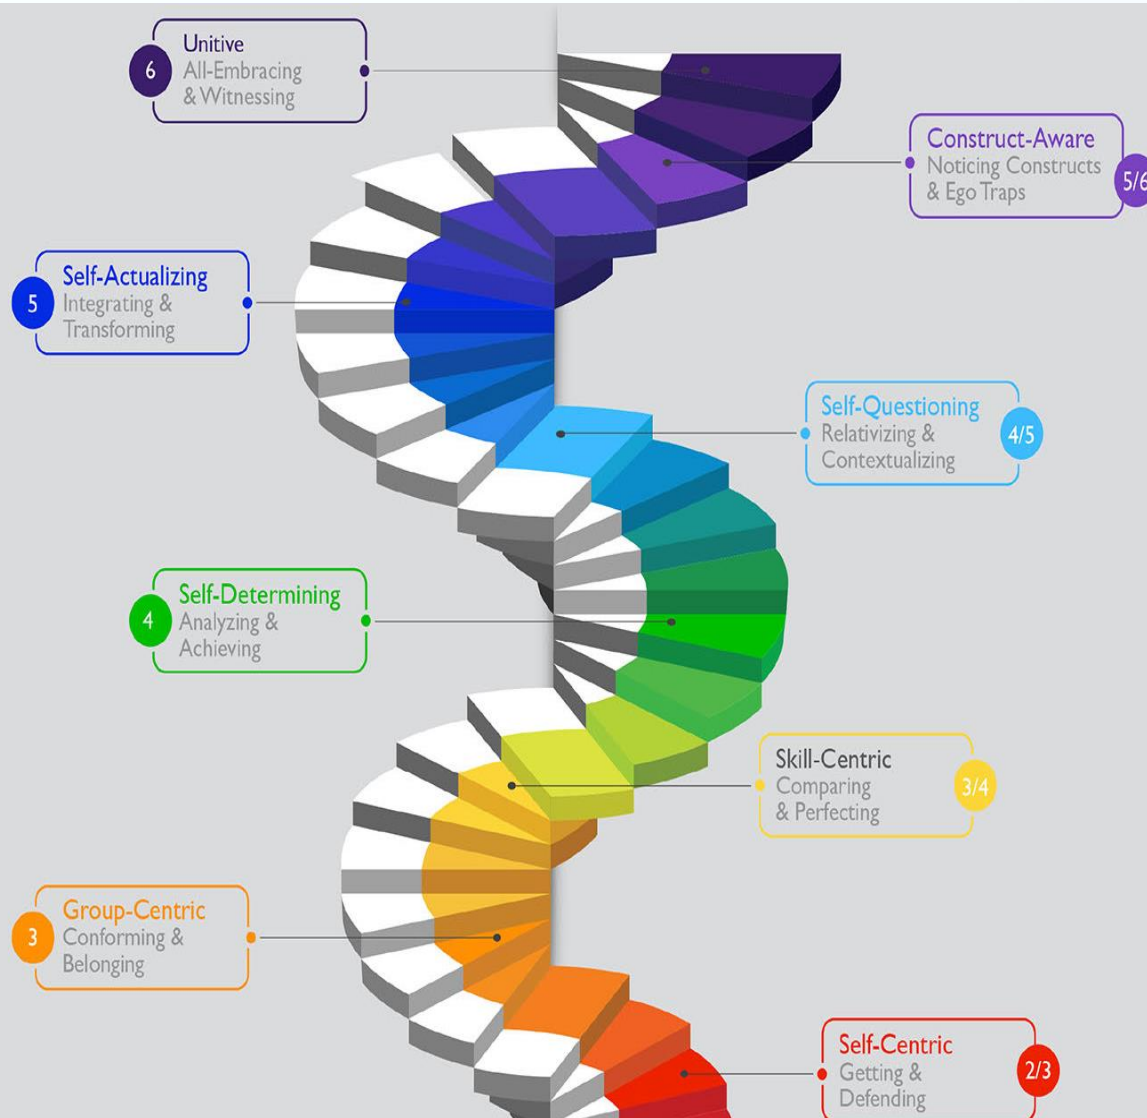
6 Unitive
All-Embracing & Witnessing

Construct-Aware
Noticing Constructs & Ego Traps 5/6

5 Self-Actualizing
Integrating & Transforming

Self-Questioning
Relativizing & Contextualizing 4/5

4 Self-Determining
Analyzing & Achieving

Skill-Centric
Comparing & Perfecting 3/4

3 Group-Centric
Conforming & Belonging

Self-Centric
Getting & Defending 2/3